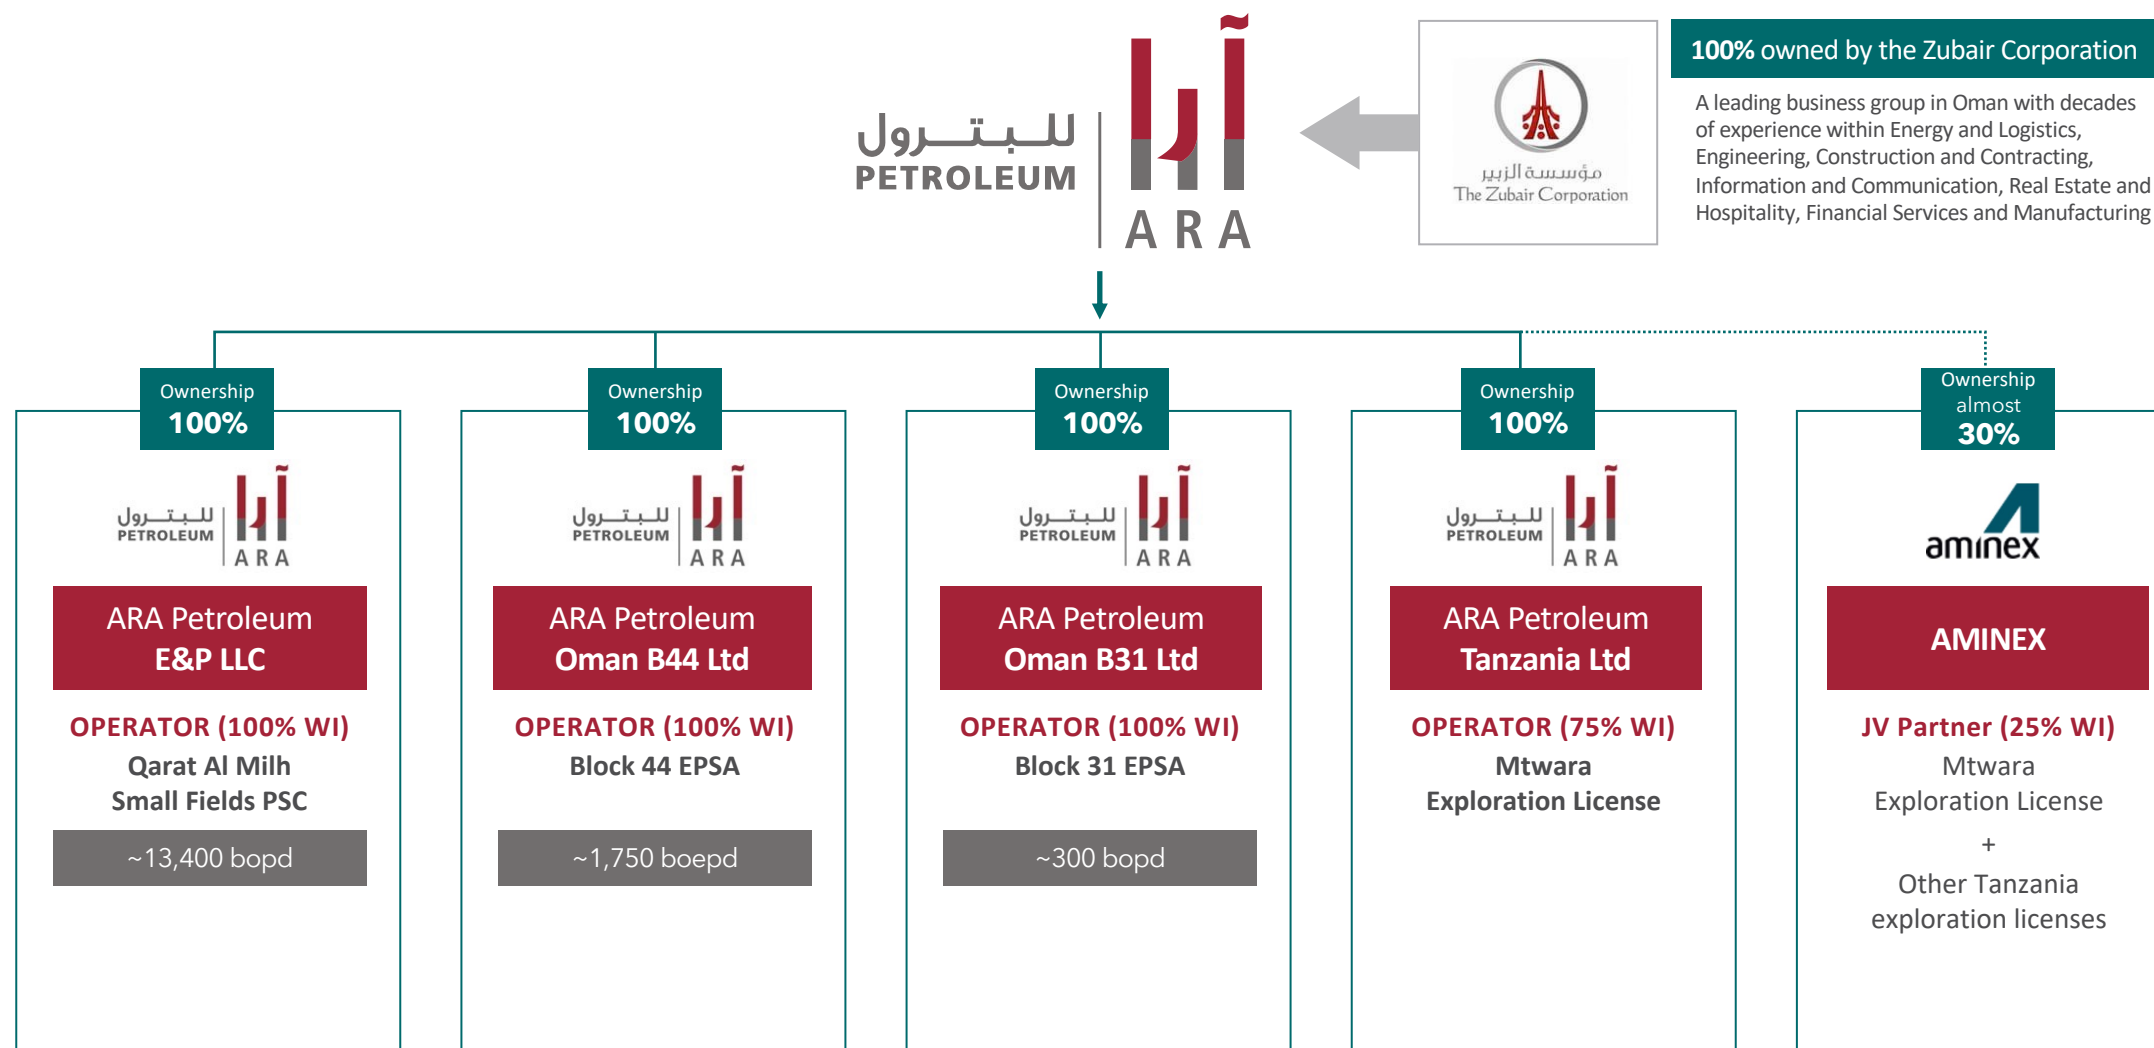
للبترول PETROLEUM آرا ARA

مؤسسة الزبير
The Zubair Corporation

100% owned by the Zubair Corporation

A leading business group in Oman with decades of experience within Energy and Logistics, Engineering, Construction and Contracting, Information and Communication, Real Estate and Hospitality, Financial Services and Manufacturing

Ownership
100%

للبترول PETROLEUM آرا ARA

ARA Petroleum
E&P LLC

OPERATOR (100% WI)
Qarat Al Milh
Small Fields PSC

~13,400 bopd

Ownership
100%

للبترول PETROLEUM آرا ARA

ARA Petroleum
Oman B44 Ltd

OPERATOR (100% WI)
Block 44 EPSA

~1,750 boepd

Ownership
100%

للبترول PETROLEUM آرا ARA

ARA Petroleum
Oman B31 Ltd

OPERATOR (100% WI)
Block 31 EPSA

~300 bopd

Ownership
100%

للبترول PETROLEUM آرا ARA

ARA Petroleum
Tanzania Ltd

OPERATOR (75% WI)
Mtwara
Exploration License

Ownership
almost
30%

aminex

AMINEX

JV Partner (25% WI)
Mtwara
Exploration License
+
Other Tanzania
exploration licenses